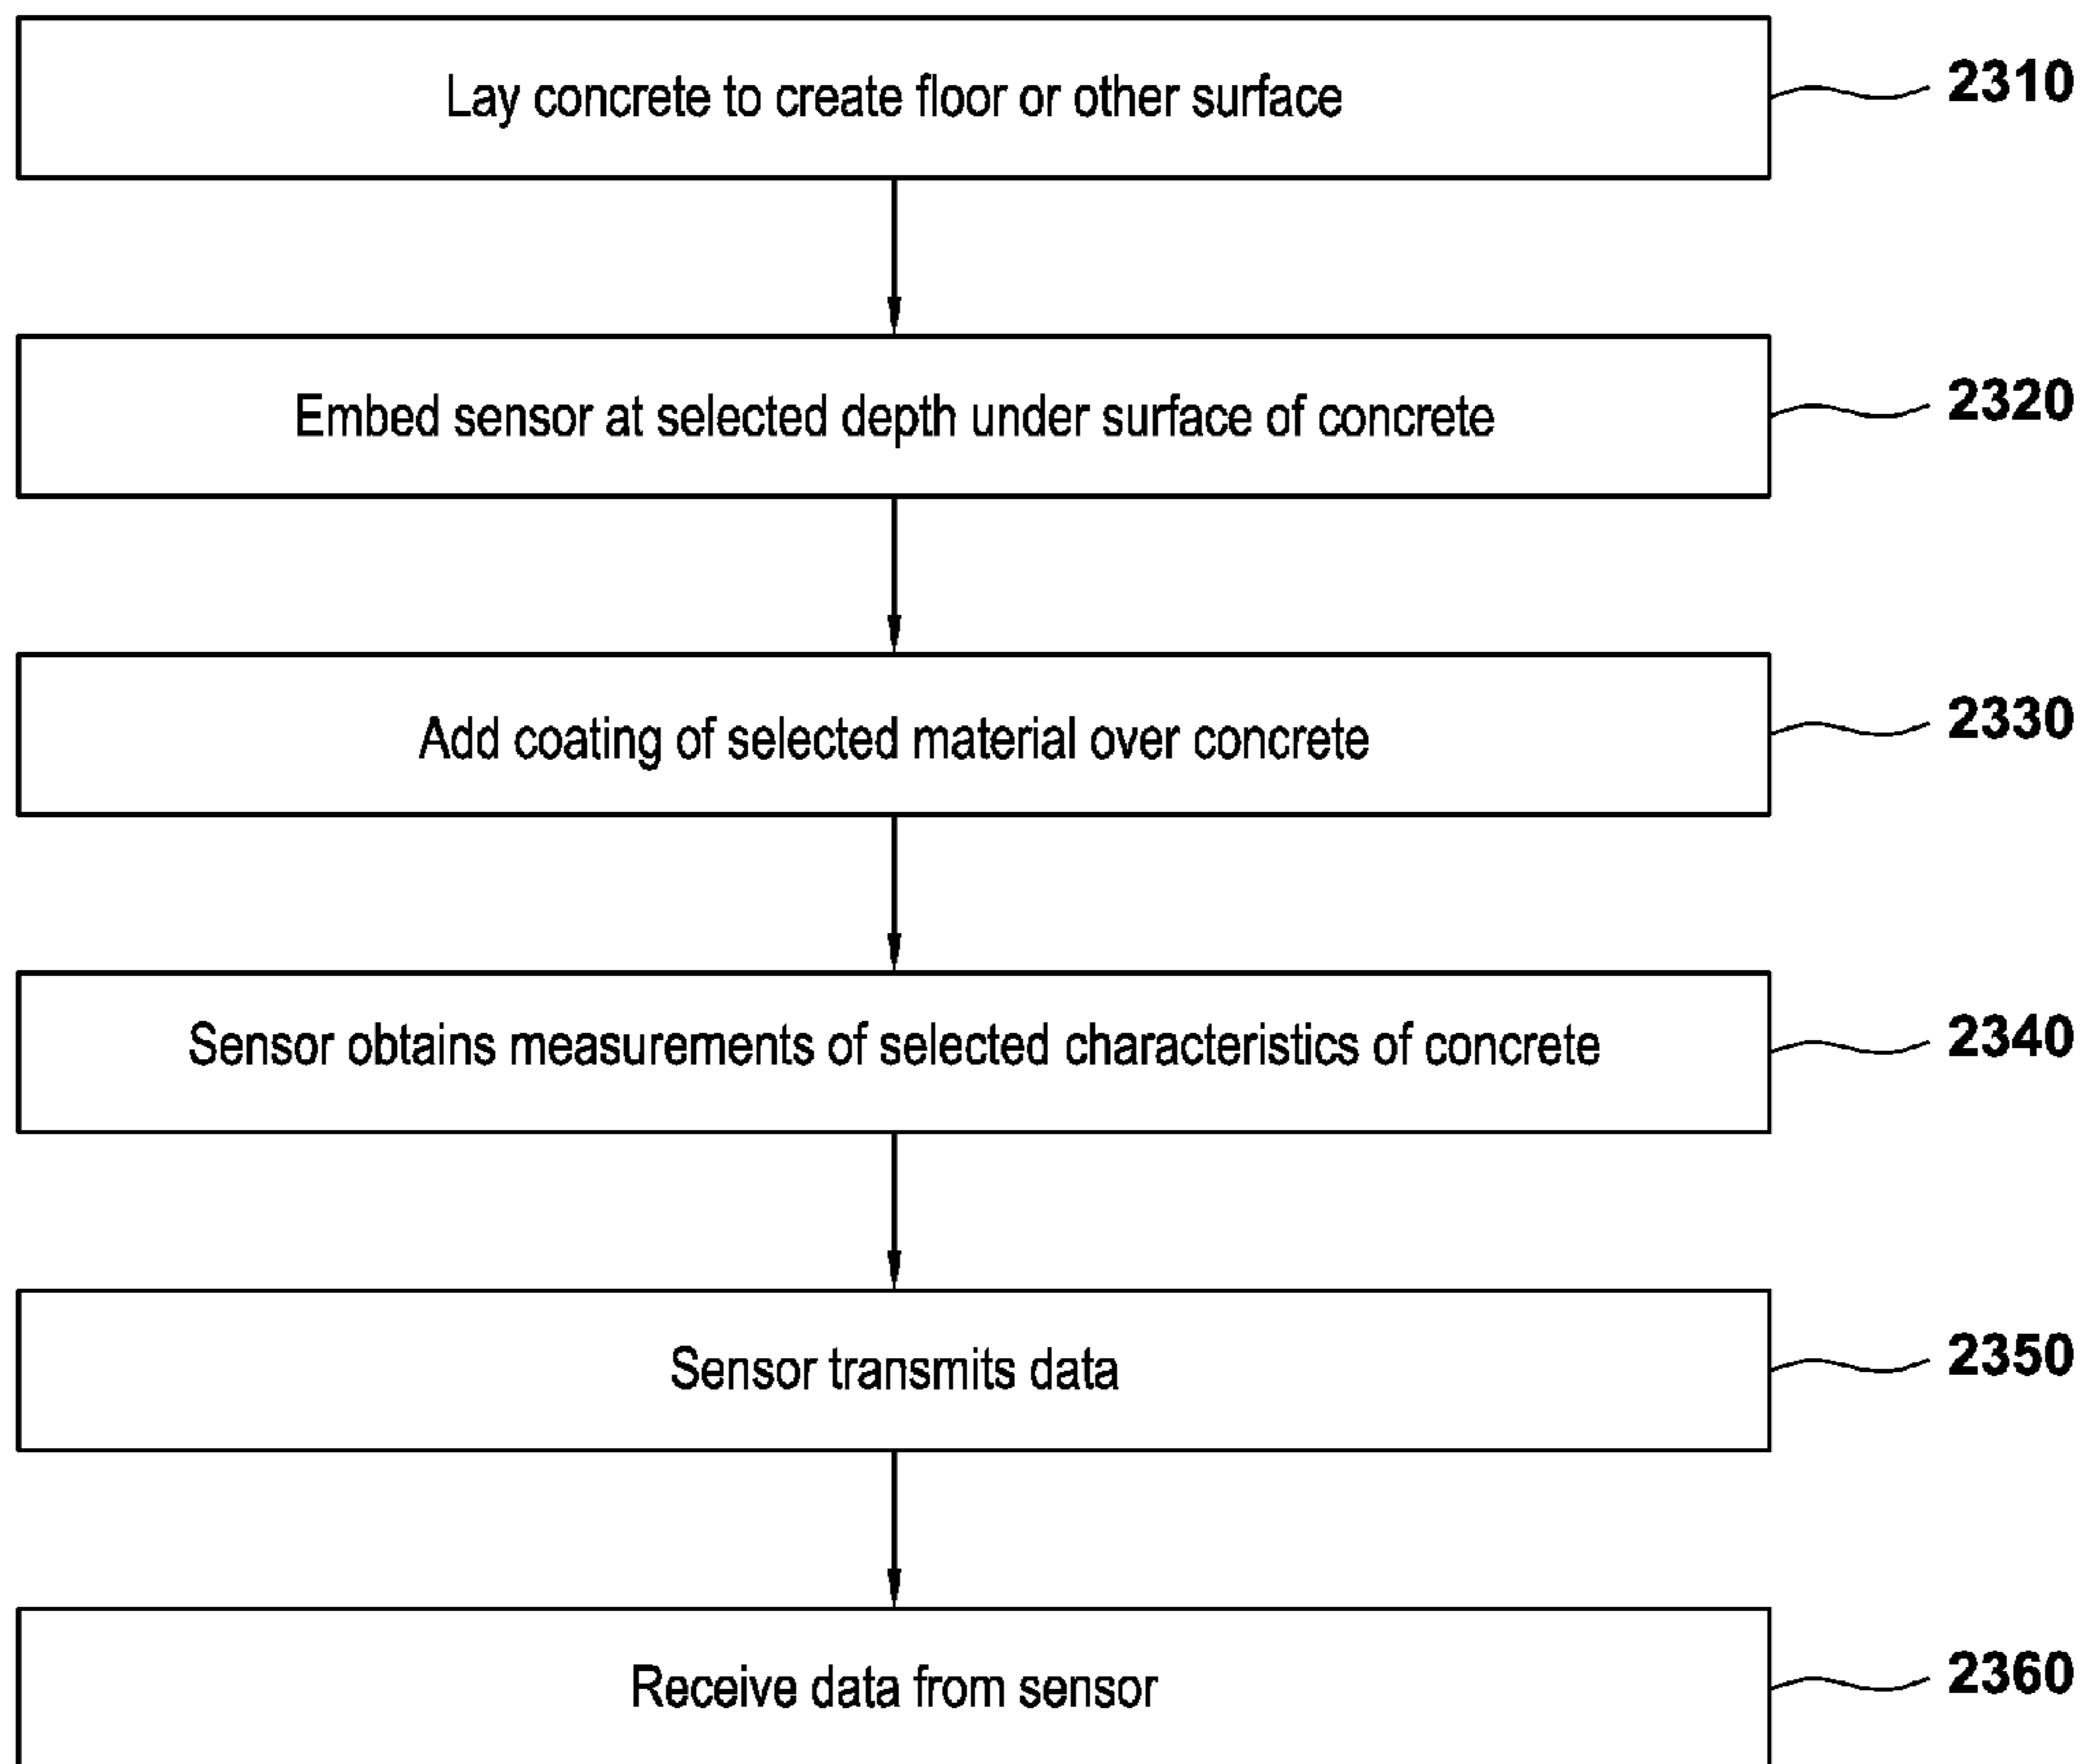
Lay concrete to create floor or other surface

2310

Embed sensor at selected depth under surface of concrete

2320

Add coating of selected material over concrete

2330

Sensor obtains measurements of selected characteristics of concrete

2340

Sensor transmits data

2350

Receive data from sensor

2360